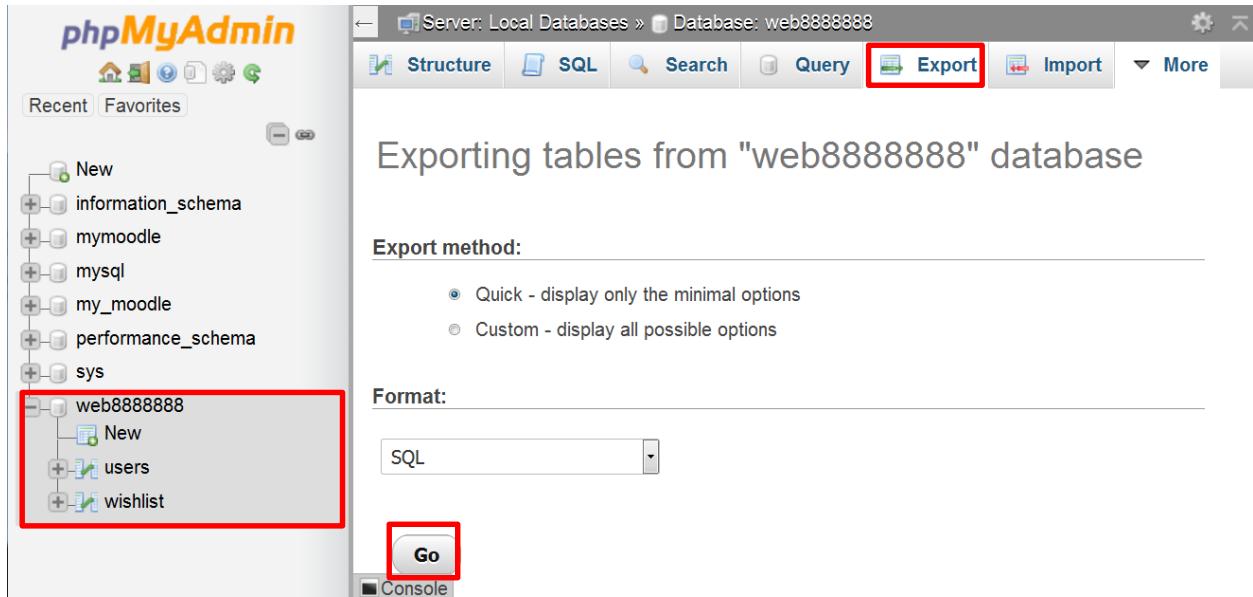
phpMyAdmin

Recent Favorites

New
information_schema
mymoodle
mysql
my_moodle
performance_schema
sys
web8888888
New
users
wishlist

Server: Local Databases » Database: web8888888

Structure SQL Search Query Export Import More

Exporting tables from "web8888888" database

Export method:

Quick - display only the minimal options

Custom - display all possible options

Format:

SQL

Go

Console